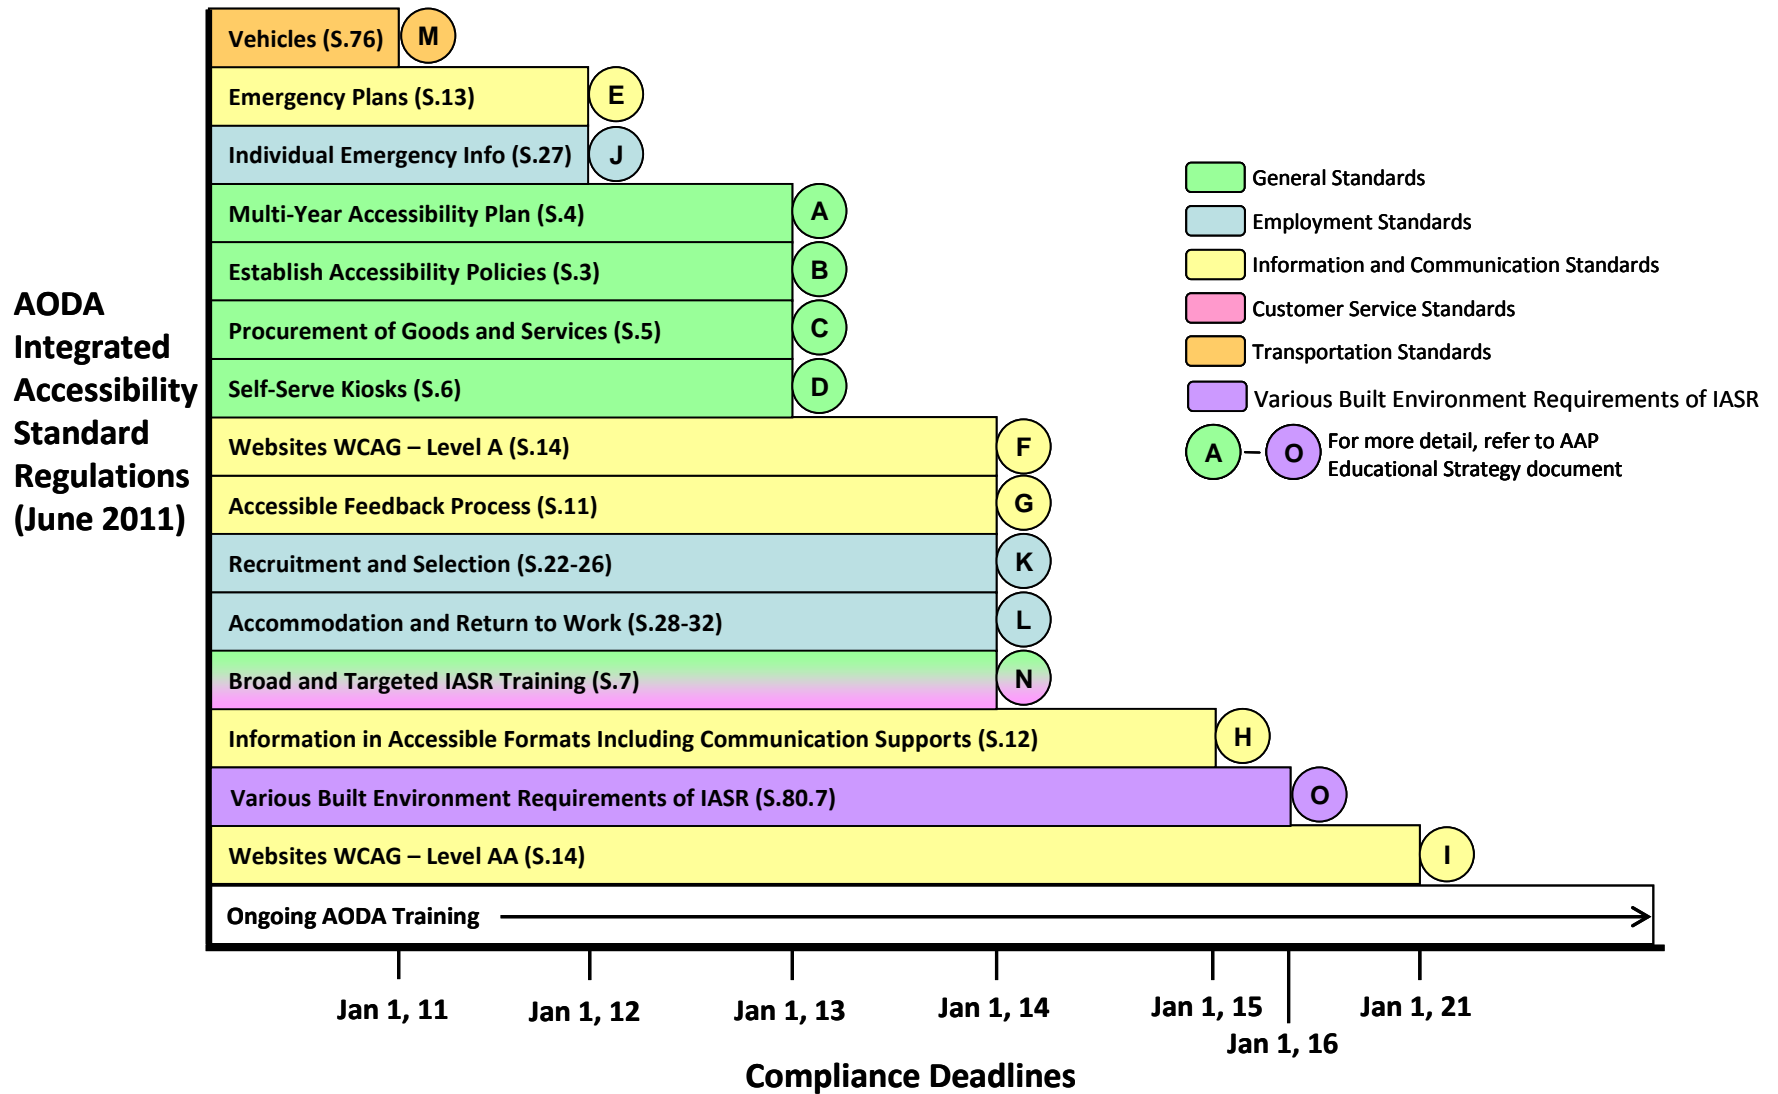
AODA Integrated Accessibility Standard Regulations (June 2011)

Vehicles (S.76) M
Emergency Plans (S.13) E
Individual Emergency Info (S.27) J
Multi-Year Accessibility Plan (S.4) A
Establish Accessibility Policies (S.3) B
Procurement of Goods and Services (S.5) C
Self-Serve Kiosks (S.6) D
Websites WCAG – Level A (S.14) F
Accessible Feedback Process (S.11) G
Recruitment and Selection (S.22-26) K
Accommodation and Return to Work (S.28-32) L
Broad and Targeted IASR Training (S.7) N
Information in Accessible Formats Including Communication Supports (S.12) H
Various Built Environment Requirements of IASR (S.80.7) O
Websites WCAG – Level AA (S.14) I
Ongoing AODA Training

General Standards
Employment Standards
Information and Communication Standards
Customer Service Standards
Transportation Standards
Various Built Environment Requirements of IASR
A – O For more detail, refer to AAP Educational Strategy document

Jan 1, 11
Jan 1, 12
Jan 1, 13
Jan 1, 14
Jan 1, 15
Jan 1, 16
Jan 1, 21

Compliance Deadlines